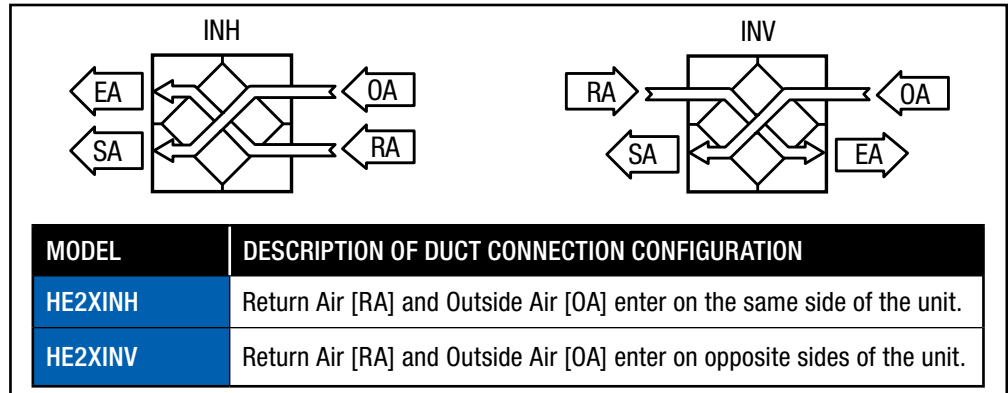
INH

EA

SA

OA

RA

INV

RA

OA

SA

EA

| MODEL | DESCRIPTION OF DUCT CONNECTION CONFIGURATION |
|---|---|
| HE2XINH | Return Air [RA] and Outside Air [OA] enter on the same side of the unit. |
| HE2XINV | Return Air [RA] and Outside Air [OA] enter on opposite sides of the unit. |